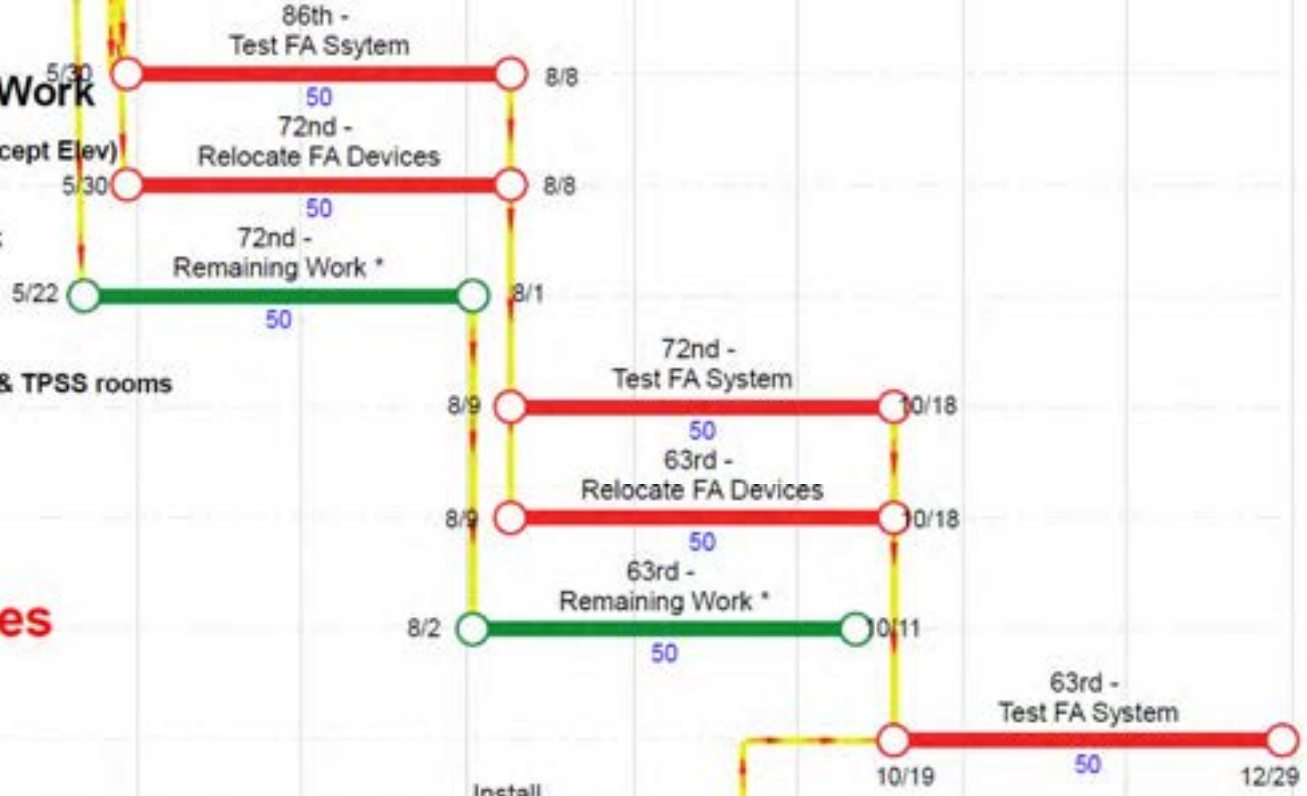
Work

cept Elev)

& TPSS rooms

es

86th -
Test FA Ssytem
5/30
8/8
50

72nd -
Relocate FA Devices
5/30
8/8
50

72nd -
Remaining Work *
5/22
8/1
50

72nd -
Test FA System
8/9
10/18
50

63rd -
Relocate FA Devices
8/9
10/18
50

63rd -
Remaining Work *
8/2
10/11
50

63rd -
Test FA System
10/19
12/29
50

Install